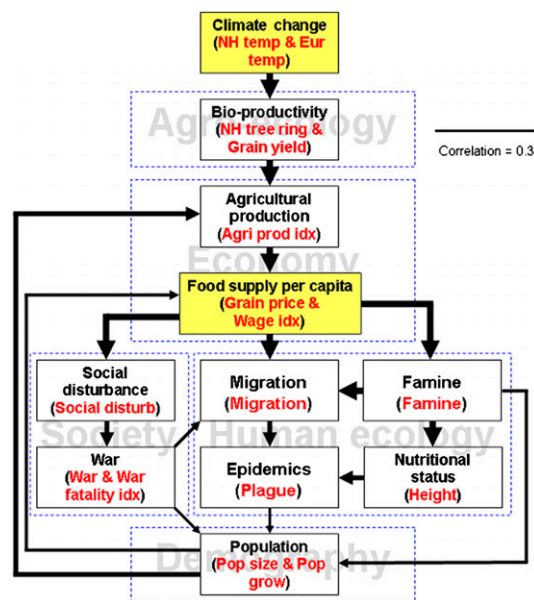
Climate change
(NH temp & Eur temp)

Agro-ecology

Bio-productivity
(NH tree ring & Grain yield)

Correlation = 0.3

Economy

Agricultural production
(Agri prod idx)

Food supply per capita
(Grain price & Wage idx)

Society

Human ecology

Social disturbance
(Social disturb)

Migration
(Migration)

Famine
(Famine)

War
(War & War fatality idx)

Epidemics
(Plague)

Nutritional status
(Height)

Demography

Population
(Pop size & Pop grow)